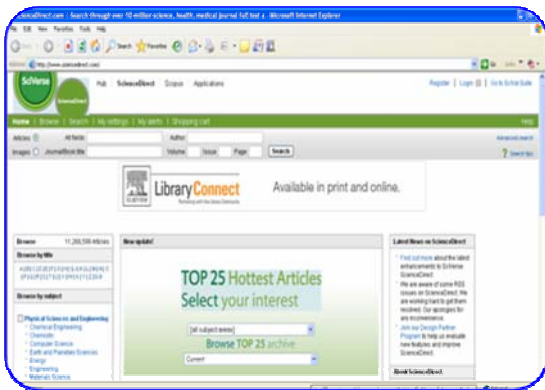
ScienceDirect.com | Search through over 10 million science, health, medical journal full text a - Microsoft Internet Explorer

File Edit View Favorites Tools Help

Back Search Favorites

Address http://www.sciencedirect.com/

Go Links

SciVerse ScienceDirect

Hub ScienceDirect Scopus Applications

Register | Login | Go to SciVal Suite

Home | Browse | Search | My settings | My alerts | Shopping cart

Help

Articles All fields Author

Advanced search

Images Journal/Book title Volume Issue Page Search

Search tips

ELSEVIER

Library Connect

Partnering with the Library Community

Available in print and online.

Browse 11,268,556 Articles

Browse by title

A B C D E F G H I J K L M N O P Q R S T U V W X Y Z 0-9

Browse by subject

Physical Sciences and Engineering
Chemical Engineering
Chemistry
Computer Science
Earth and Planetary Sciences
Energy
Engineering
Materials Science

New update!

TOP 25 Hottest Articles
Select your interest

[all subject areas]

Browse TOP 25 archive

Current

Latest News on ScienceDirect

Find out more about the latest enhancements to SciVerse ScienceDirect.
We are aware of some RSS issues on ScienceDirect. We are working hard to get them resolved. Our apologies for any inconvenience.
Join our Design Partner Program to help us evaluate new features and improve ScienceDirect.

About ScienceDirect